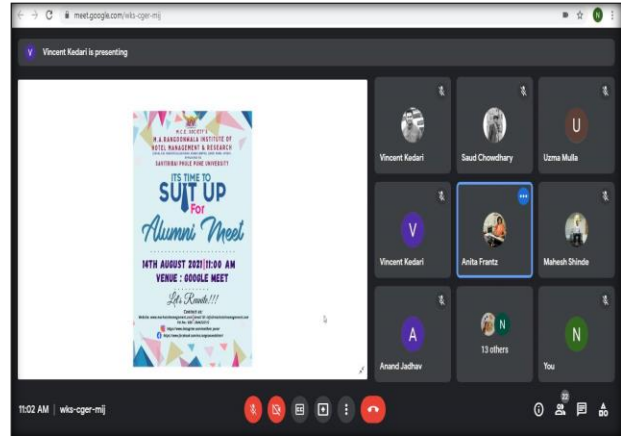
meet.google.com/wks-cger-mij

V Vincent Kedari is presenting

M.C.E. SOCIETY'S
M.A. RANGOONWALA INSTITUTE OF
HOTEL MANAGEMENT & RESEARCH
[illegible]
SAVITRIBAI PHULE PUNE UNIVERSITY

ITS TIME TO
SUIT UP
For
Alumni Meet

14TH AUGUST 2021 | 11:00 AM
VENUE : GOOGLE MEET

Let's Reunite!!!

Contact us
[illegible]

Vincent Kedari
Saud Chowdhary
U
Uzma Mulla
V
Vincent Kedari
Anita Frantz
Mahesh Shinde
A
Anand Jadhav
N
13 others
N
You

11:02 AM | wks-cger-mij
22